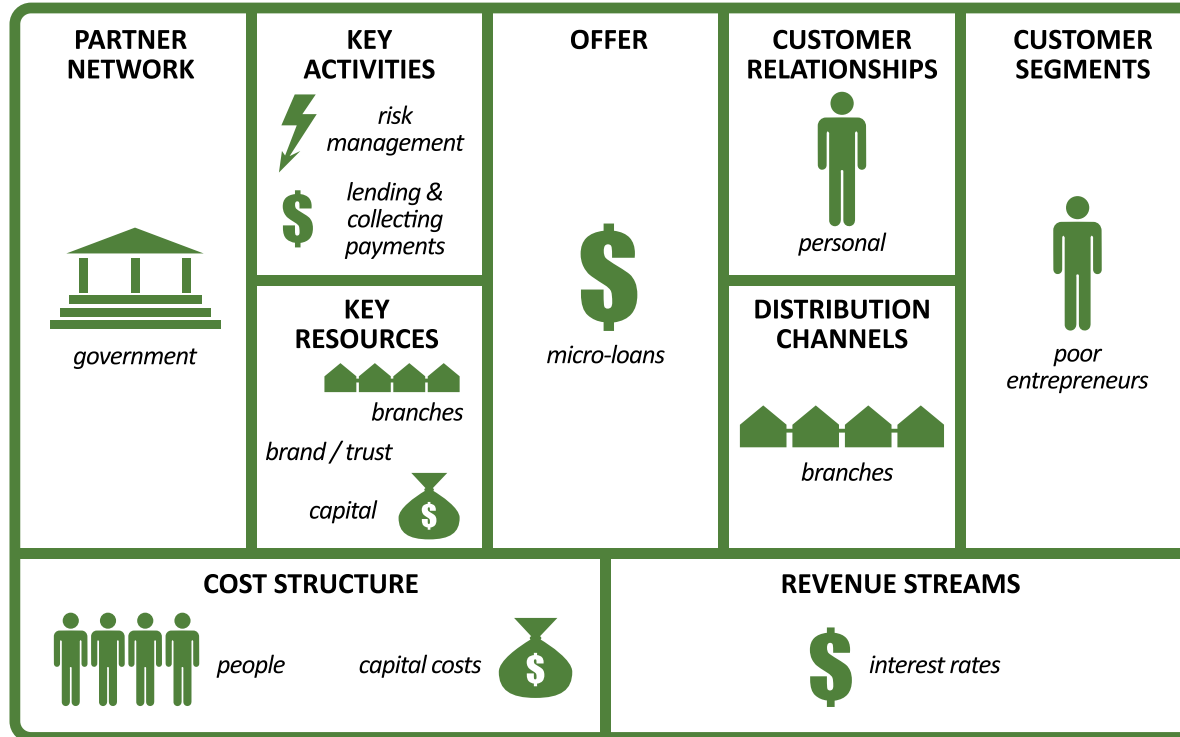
PARTNER NETWORK

government

KEY ACTIVITIES

risk management

$

lending & collecting payments

KEY RESOURCES

branches

brand / trust

capital

$

OFFER

$

micro-loans

CUSTOMER RELATIONSHIPS

personal

DISTRIBUTION CHANNELS

branches

CUSTOMER SEGMENTS

poor entrepreneurs

COST STRUCTURE

people

capital costs

$

REVENUE STREAMS

$

interest rates